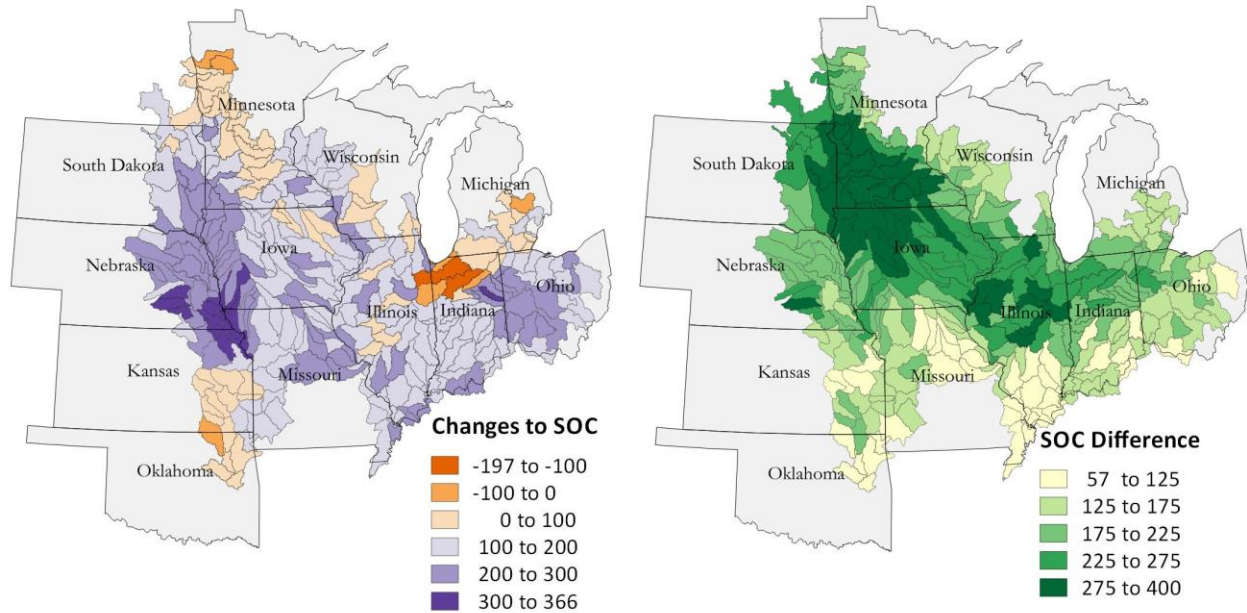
Minnesota
South Dakota
Wisconsin
Michigan
Iowa
Nebraska
Illinois
Indiana
Ohio
Kansas
Missouri
Oklahoma

Changes to SOC
-197 to -100
-100 to 0
0 to 100
100 to 200
200 to 300
300 to 366

Minnesota
South Dakota
Wisconsin
Michigan
Iowa
Nebraska
Illinois
Indiana
Ohio
Kansas
Missouri
Oklahoma

SOC Difference
57 to 125
125 to 175
175 to 225
225 to 275
275 to 400